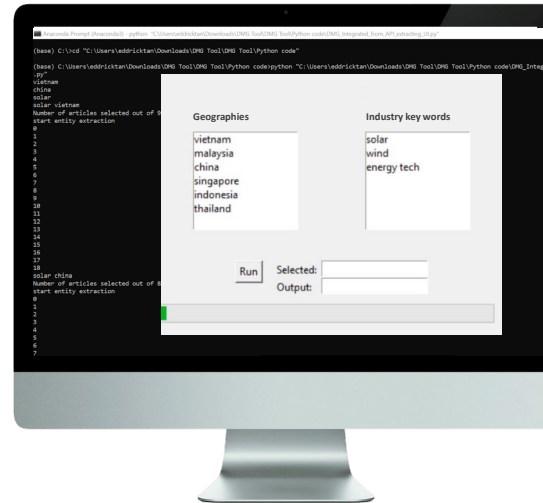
Anaconda Prompt (Anaconda3) - python "C:\Users\eddricktan\Downloads\DMG Tool\DMG Tool\Python code\DMG_Integrated_from_API_extracting_t0.py"

(base) C:\>cd "C:\Users\eddricktan\Downloads\DMG Tool\DMG Tool\Python code"

(base) C:\Users\eddricktan\Downloads\DMG Tool\DMG Tool\Python code>python "C:\Users\eddricktan\Downloads\DMG Tool\DMG Tool\Python code\DMG_Integ
.py"
vietnam
china
solar
solar vietnam
Number of articles selected out of 9
start entity extraction
0
1
2
3
4
5
6
7
8
9
10
11
12
13
14
15
16
17
18
solar china
Number of articles selected out of 8
start entity extraction
0
1
2
3
4
5
6
7

Geographies
vietnam
malaysia
china
singapore
indonesia
thailand

Industry key words
solar
wind
energy tech

Run
Selected:
Output: